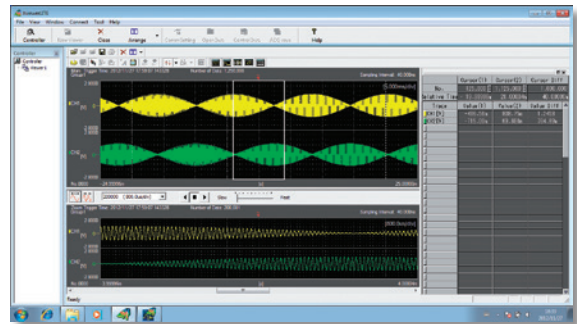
File View Window Connect Tool Help

Controller New Viewer Close Arrange Current Setting Start Save Control Save ACQ Save Help

Controller

Controller

Main Trigger Time Number of Data

Sampling Interval

CH1

CH2

Zoom Trigger Time Number of Data

Sampling Interval

CH1

CH2

Cursor(1) Cursor(2) Cursor Diff

No.

Trace Value(1) Value(2) Value Diff

CH1

CH2

Slow Fast

Ready